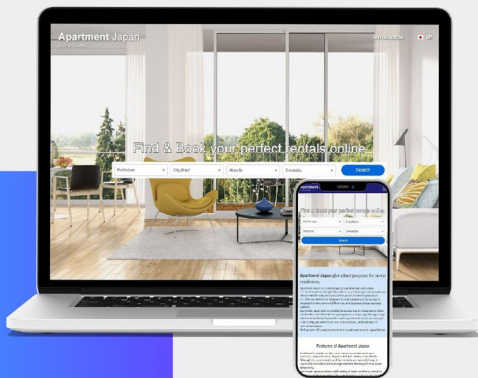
Apartment Japan

Find & Book your perfect rentals online

Prefecture
City/Ward
Rent/Mo
Layout/Size
Search

Apartment Japan

Find & Book your perfect rentals online

Search

Apartment Japan offers perfect place for rental residences.

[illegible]

Features of Apartment Japan

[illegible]